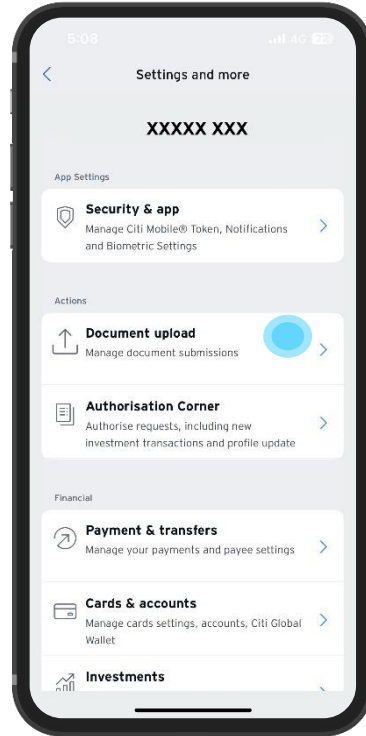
5:08 4G 72

Settings and more

XXXXX XXX

App Settings

Security & app
Manage Citi Mobile® Token, Notifications and Biometric Settings

Actions

Document upload
Manage document submissions

Authorisation Corner
Authorise requests, including new investment transactions and profile update

Financial

Payment & transfers
Manage your payments and payee settings

Cards & accounts
Manage cards settings, accounts, Citi Global Wallet

Investments